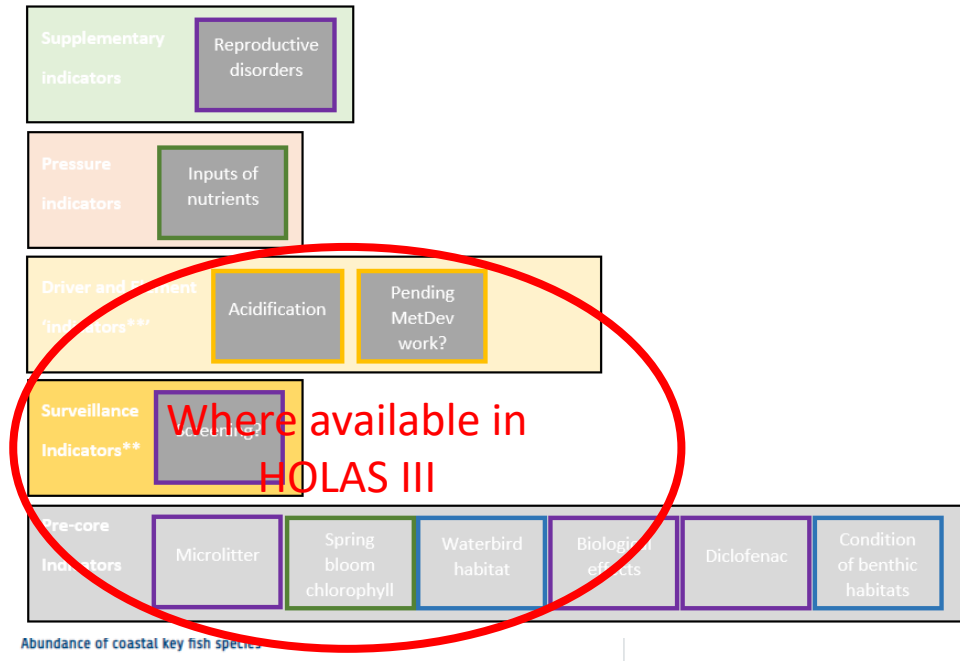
Supplementary indicators

Reproductive disorders

Pressure indicators

Inputs of nutrients

Driver and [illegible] 'in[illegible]ators**'

Acidification

Pending MetDev work?

Surveillance Indicators**

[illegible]ceening?

Where available in HOLAS III

Pre-core Indicators

Microlitter

Spring bloom chlorophyll

Waterbird habitat

Biologi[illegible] effects

Diclofenac

Condition of benthic habitats

Abundance of coastal key fish species